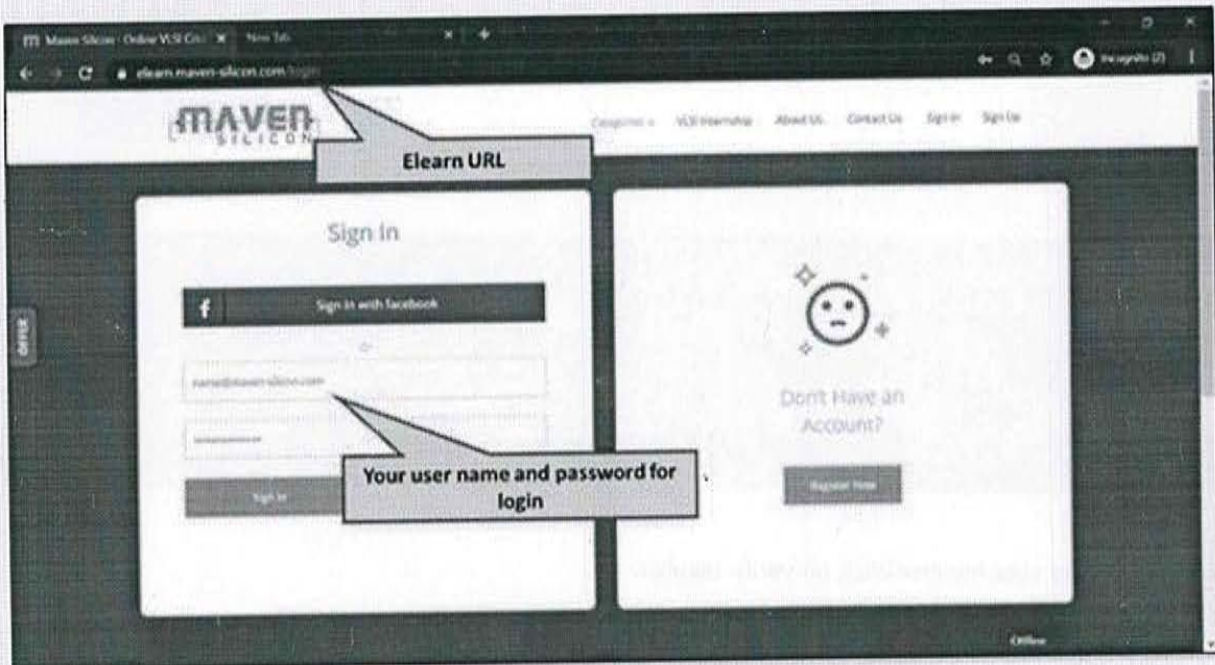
Maven Silicon · Online VLSI Co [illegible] × New Tab

elearn.maven-silicon.com/login

Incognito (2)

MAVEN SILICON

Categories VLSI Internship About Us Contact Us Sign In Sign Up

Elearn URL

Sign In

Sign in with facebook

or

name@maven-silicon.com

Sign In

Your user name and password for login

Don't Have an Account?

Register Now

Offline